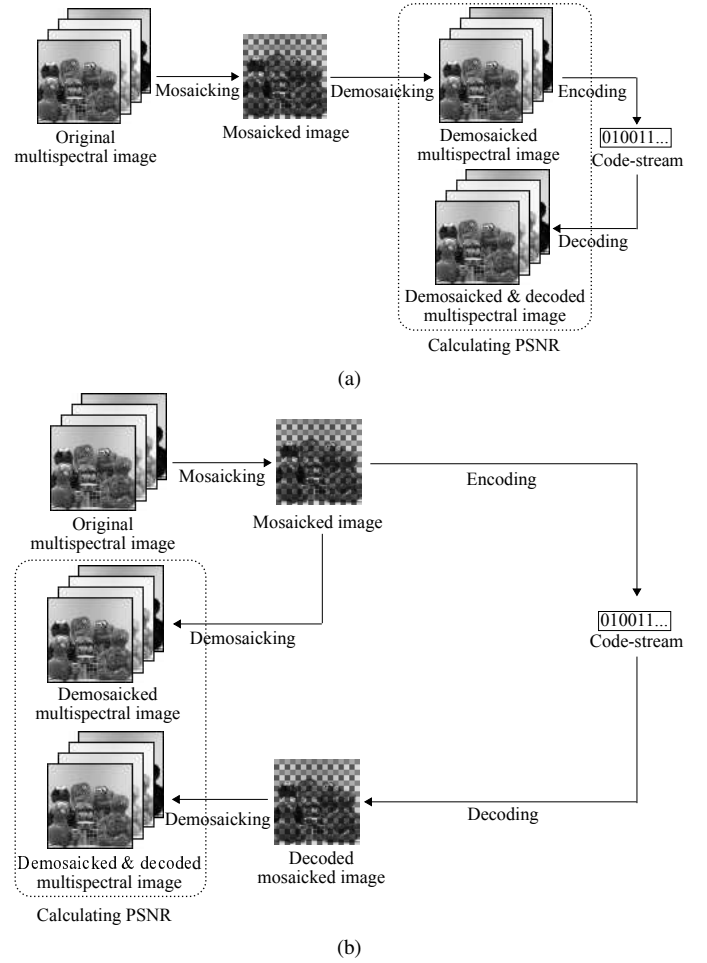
Original multispectral image

Mosaicking

Mosaicked image

Demosaicking

Encoding

010011...

Code-stream

Demosaicked multispectral image

Decoding

Demosaicked & decoded multispectral image

Calculating PSNR

(a)

Original multispectral image

Mosaicking

Mosaicked image

Encoding

010011...

Code-stream

Demosaicking

Demosaicked multispectral image

Decoding

Demosaicking

Demosaicked & decoded multispectral image

Decoded mosaicked image

Calculating PSNR

(b)